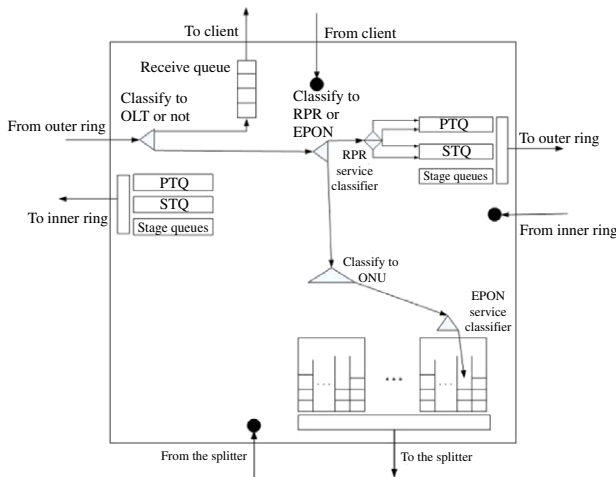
To client

From client

Receive queue

Classify to OLT or not

Classify to RPR or EPON

From outer ring

PTQ

STQ

Stage queues

To outer ring

RPR service classifier

PTQ

STQ

Stage queues

To inner ring

From inner ring

Classify to ONU

EPON service classifier

...

...

...

From the splitter

To the splitter